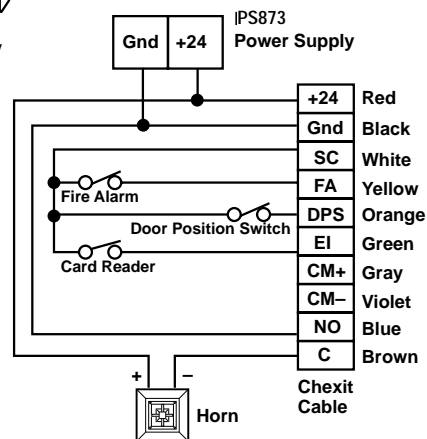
Gnd +24

IPS873
Power Supply

| +24 | Red |
|---|---|
| Gnd | Black |
| SC | White |
| FA | Yellow |
| DPS | Orange |
| EI | Green |
| CM+ | Gray |
| CM– | Violet |
| NO | Blue |
| C | Brown |

Fire Alarm

Door Position Switch

Card Reader

+ –

Horn

Chexit Cable